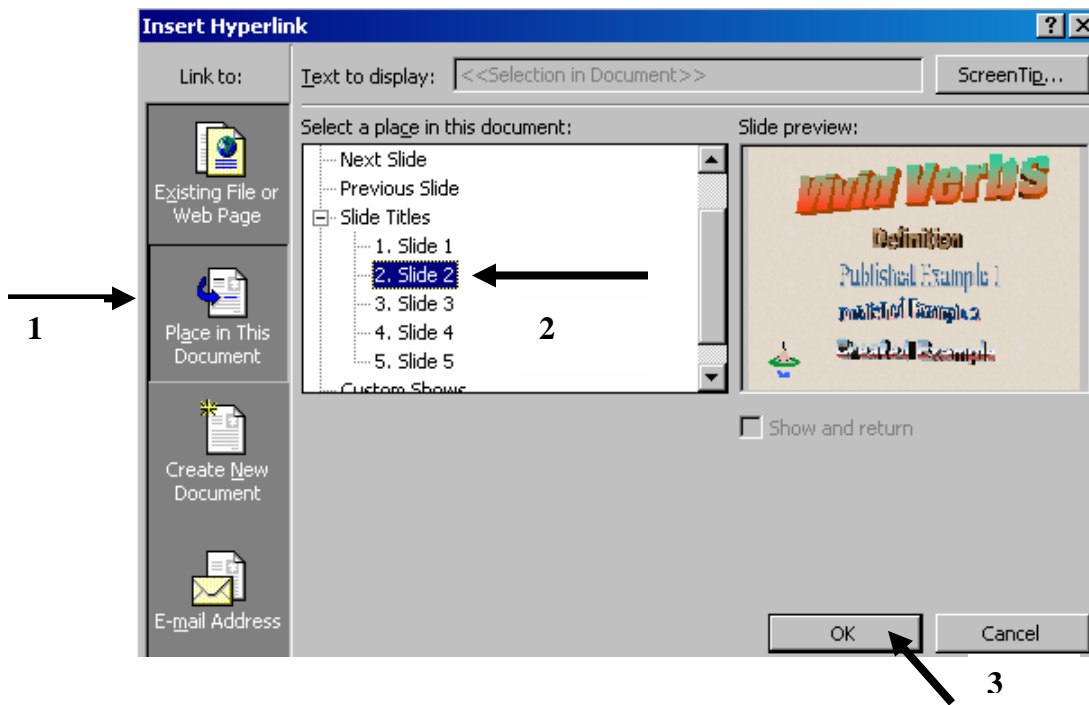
Insert Hyperlink

?

Link to:

Text to display: <<Selection in Document>>

ScreenTip...

Existing File or Web Page

Place in This Document

Create New Document

E-mail Address

Select a place in this document:

Next Slide
Previous Slide
Slide Titles
1. Slide 1
2. Slide 2
3. Slide 3
4. Slide 4
5. Slide 5
Custom Shows

Slide preview:

Vivid Verbs
Definition
Published Example 1
Published Example 2
Practical Example

Show and return

OK

Cancel

1

2

3